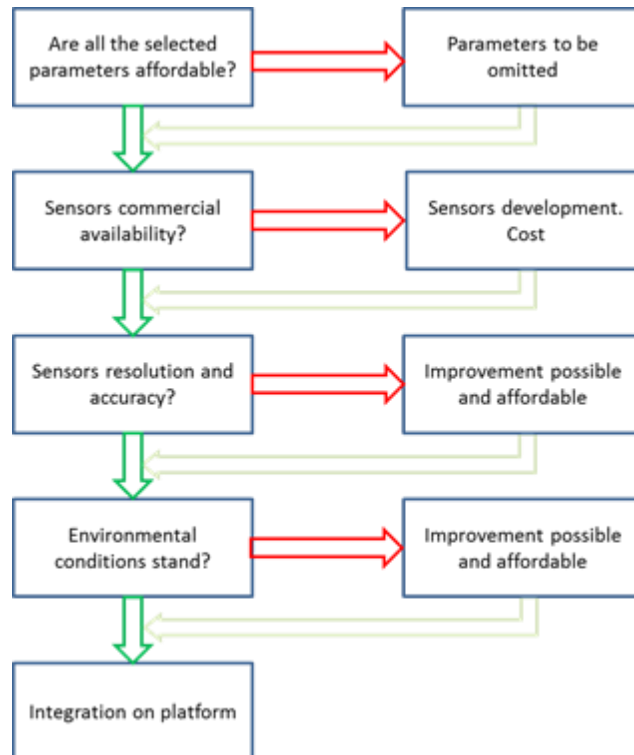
Are all the selected parameters affordable?

Parameters to be omitted

Sensors commercial availability?

Sensors development. Cost

Sensors resolution and accuracy?

Improvement possible and affordable

Environmental conditions stand?

Improvement possible and affordable

Integration on platform